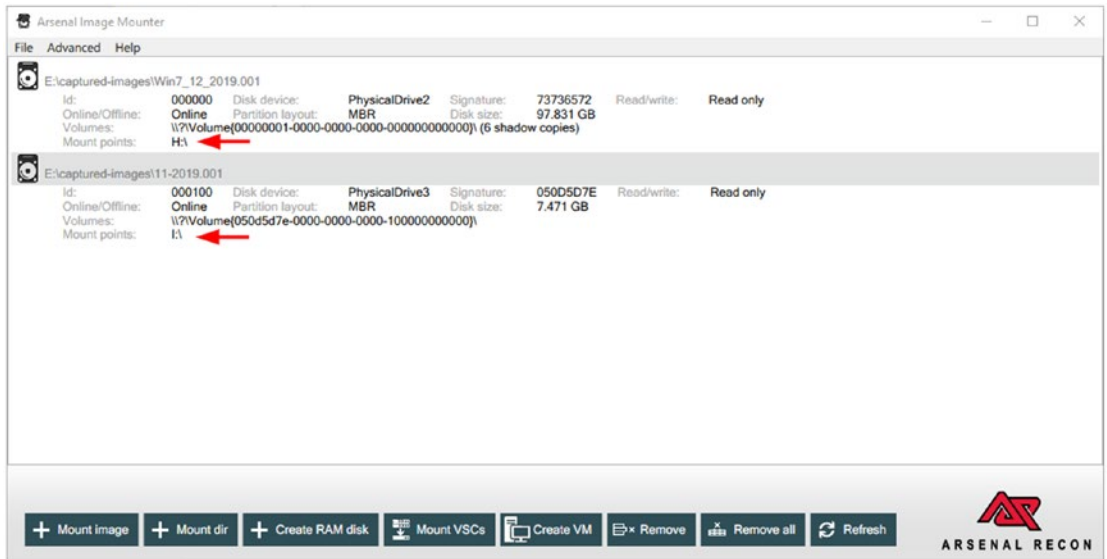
Arsenal Image Mounter

File Advanced Help

E:\captured-images\Win7_12_2019.001
Id: 000000 Disk device: PhysicalDrive2 Signature: 73736572 Read/write: Read only
Online/Offline: Online Partition layout: MBR Disk size: 97.831 GB
Volumes: \\?\Volume{00000001-0000-0000-0000-000000000000}\ (6 shadow copies)
Mount points: H:\

E:\captured-images\11-2019.001
Id: 000100 Disk device: PhysicalDrive3 Signature: 050D5D7E Read/write: Read only
Online/Offline: Online Partition layout: MBR Disk size: 7.471 GB
Volumes: \\?\Volume{050d5d7e-0000-0000-0000-100000000000}\
Mount points: I:\

Mount image Mount dir Create RAM disk Mount VSCs Create VM Remove Remove all Refresh

ARSENAL RECON